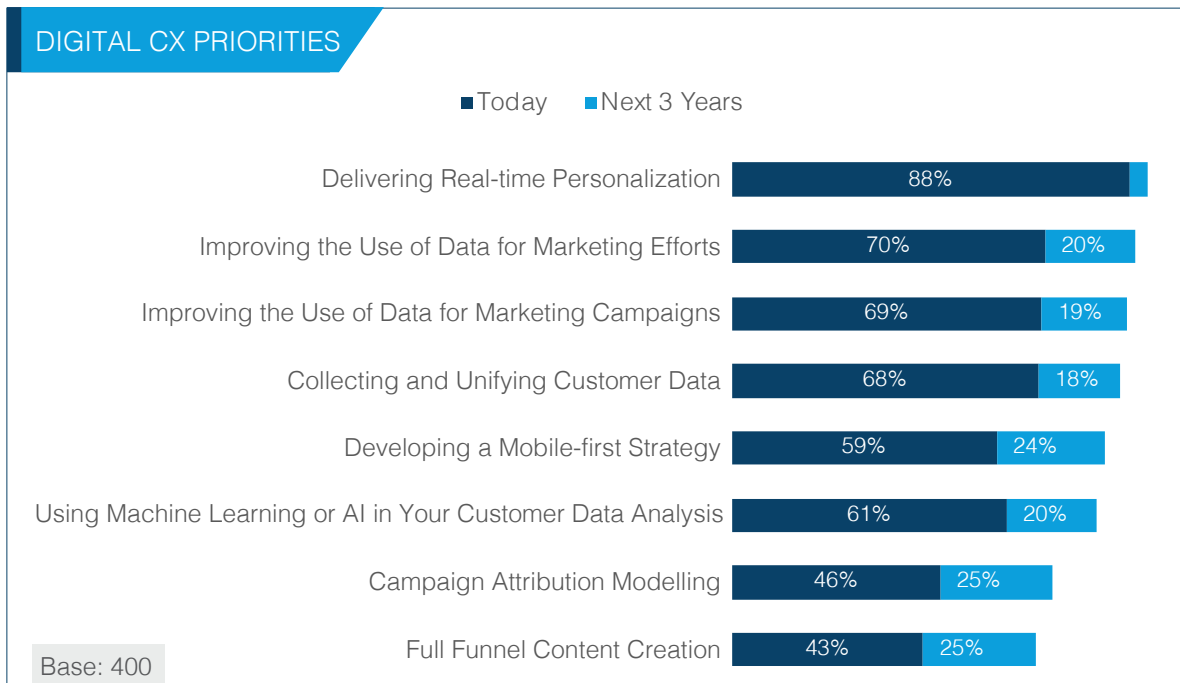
DIGITAL CX PRIORITIES

Today   Next 3 Years

Delivering Real-time Personalization 88%

Improving the Use of Data for Marketing Efforts 70% 20%

Improving the Use of Data for Marketing Campaigns 69% 19%

Collecting and Unifying Customer Data 68% 18%

Developing a Mobile-first Strategy 59% 24%

Using Machine Learning or AI in Your Customer Data Analysis 61% 20%

Campaign Attribution Modelling 46% 25%

Full Funnel Content Creation 43% 25%

Base: 400